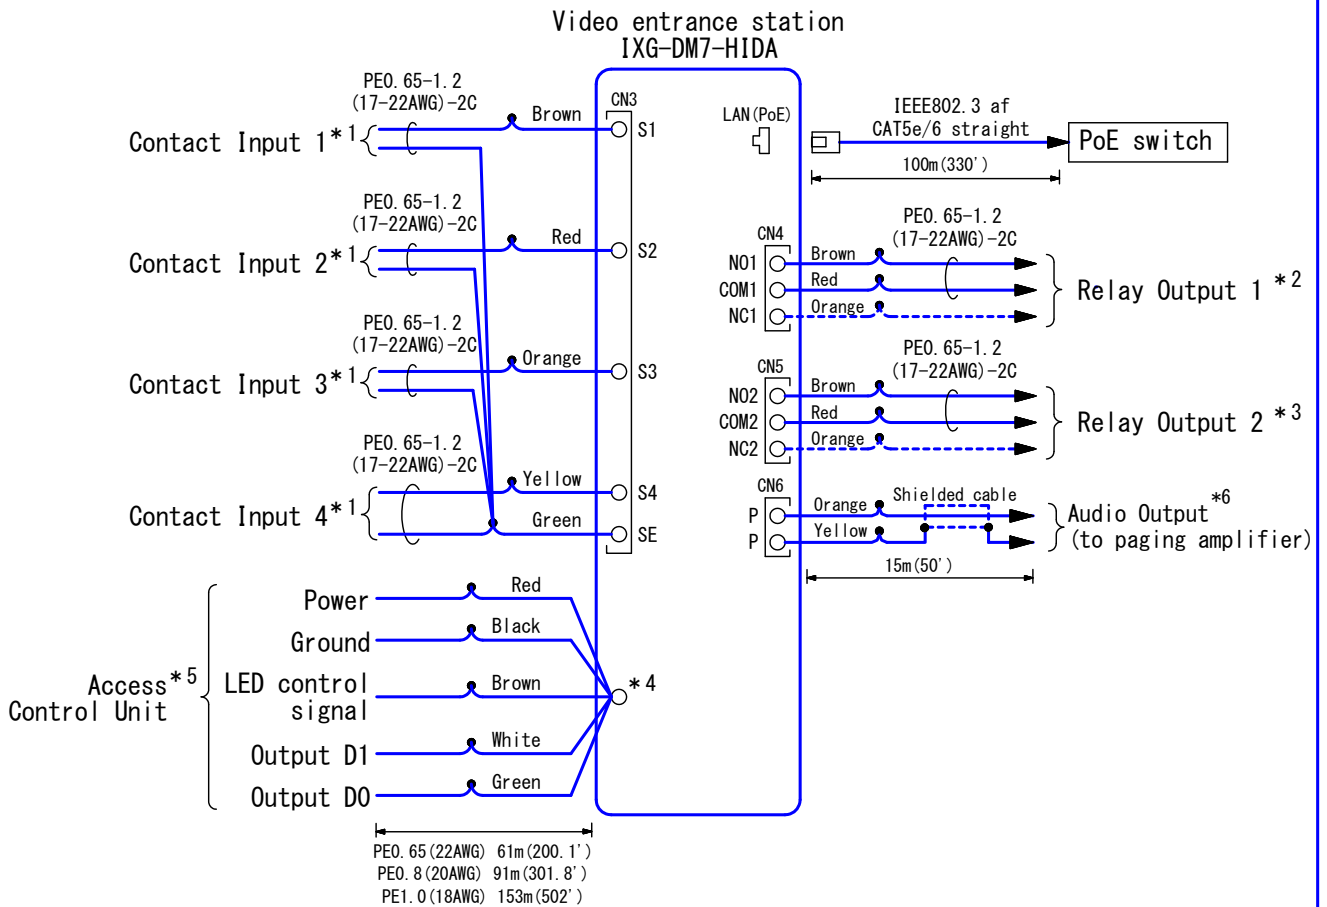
Video entrance station
IXG-DM7-HIDA

PE0.65-1.2
(17-22AWG)-2C
Contact Input 1*1
Brown
CN3
S1

PE0.65-1.2
(17-22AWG)-2C
Contact Input 2*1
Red
S2

PE0.65-1.2
(17-22AWG)-2C
Contact Input 3*1
Orange
S3

PE0.65-1.2
(17-22AWG)-2C
Contact Input 4*1
Yellow
S4
Green
SE

LAN(PoE)
IEEE802.3 af
CAT5e/6 straight
PoE switch
100m(330')

PE0.65-1.2
(17-22AWG)-2C
CN4
NO1
COM1
NC1
Brown
Red
Orange
Relay Output 1 *2

PE0.65-1.2
(17-22AWG)-2C
CN5
NO2
COM2
NC2
Brown
Red
Orange
Relay Output 2 *3

CN6
P
P
Orange
Yellow
Shielded cable
Audio Output*6
(to paging amplifier)
15m(50')

Access*5
Control Unit
Power
Ground
LED control signal
Output D1
Output D0
Red
Black
Brown
White
Green
*4

PE0.65(22AWG) 61m(200.1')
PE0.8(20AWG) 91m(301.8')
PE1.0(18AWG) 153m(502')